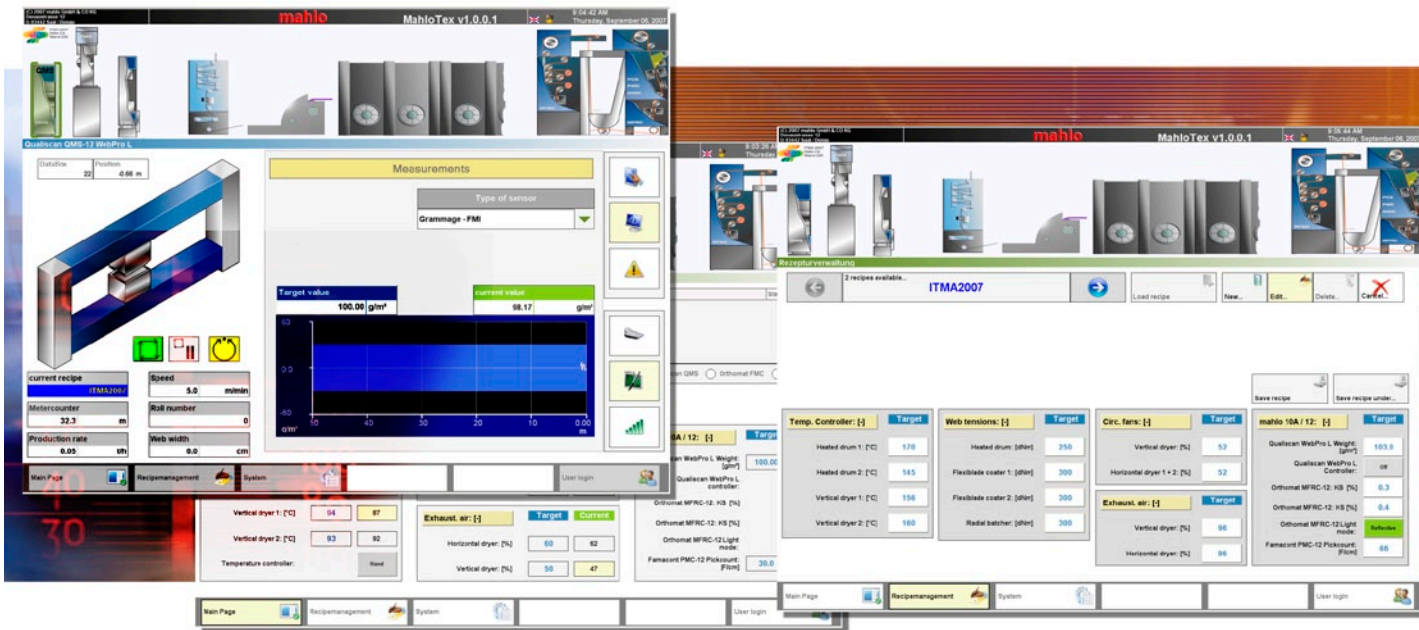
mahlo
MahloTex v1.0.0.1
9:04:42 AM
Thursday, September 06, 2007

Qualiscan QMS-12 WebPro L
Datafile 22
Position -0.66 m

Measurements
Type of sensor
Grammage - FMI

Target value
100.00 g/m²
current value
98.17 g/m²

60
0.0
-60
g/m²
50
40
30
20
10
0.00
m

current recipe
ITMA2007
Speed
5.0 m/min
Metercounter
32.3 m
Roll number
0
Production rate
0.05 t/h
Web width
0.0 cm

Main Page
Recipemanagement
System
User login

Vertical dryer 1: [°C] 94 87
Vertical dryer 2: [°C] 93 92
Temperature controller: Hand

Exhaust. air: [-]
Target Current
Horizontal dryer: [%] 60 62
Vertical dryer: [%] 50 47

10A / 12: [-]
Target
Qualiscan WebPro L Weight: [g/m²] 100.00
Qualiscan WebPro L controller:
Orthomat MFRC-12: KB [%]
Orthomat MFRC-12: KS [%]
Orthomat MFRC-12 Light mode:
Famacont PMC-12 Pickcount: [F/cm] 30.0

QMS Orthomat FMC

Main Page
Recipemanagement
System
User login

mahlo
MahloTex v1.0.0.1
9:56:44 AM
Thursday, September 06, 2007

Rezepturverwaltung
2 recipes available...
ITMA2007
Load recipe
New...
Edit...
Delete...
Cancel...
Save recipe
Save recipe under...

Temp. Controller: [-]
Target
Heated drum 1: [°C] 170
Heated drum 2: [°C] 145
Vertical dryer 1: [°C] 156
Vertical dryer 2: [°C] 160

Web tensions: [-]
Target
Heated drum: [dN/m] 250
Flexiblade coater 1: [dN/m] 300
Flexiblade coater 2: [dN/m] 300
Radial batcher: [dN/m] 300

Circ. fans: [-]
Target
Vertical dryer: [%] 52
Horizontal dryer 1 + 2: [%] 52

Exhaust. air: [-]
Target
Vertical dryer: [%] 96
Horizontal dryer: [%] 96

mahlo 10A / 12: [-]
Target
Qualiscan WebPro L Weight: [g/m²] 103.0
Qualiscan WebPro L Controller: Off
Orthomat MFRC-12: KB [%] 0.3
Orthomat MFRC-12: KS [%] 0.4
Orthomat MFRC-12 Light mode: Reflective
Famacont PMC-12 Pickcount: [F/cm] 66

Main Page
Recipemanagement
System
User login